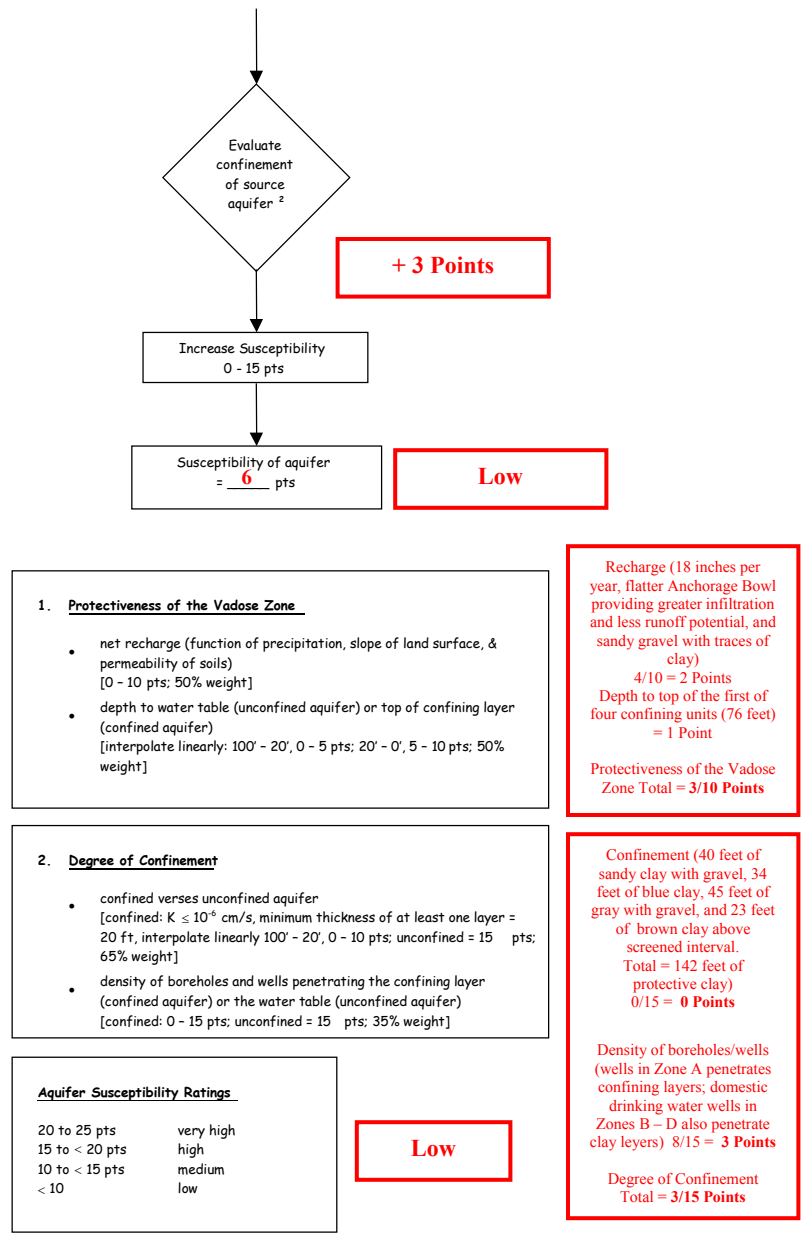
Evaluate confinement of source aquifer ²

+ 3 Points

Increase Susceptibility
0 - 15 pts

Susceptibility of aquifer
= 6 pts

Low

1. Protectiveness of the Vadose Zone

• net recharge (function of precipitation, slope of land surface, & permeability of soils)
[0 – 10 pts; 50% weight]

• depth to water table (unconfined aquifer) or top of confining layer (confined aquifer)
[interpolate linearly: 100' – 20', 0 – 5 pts; 20' – 0', 5 – 10 pts; 50% weight]

Recharge (18 inches per year, flatter Anchorage Bowl providing greater infiltration and less runoff potential, and sandy gravel with traces of clay)
4/10 = 2 Points
Depth to top of the first of four confining units (76 feet) = 1 Point

Protectiveness of the Vadose Zone Total = 3/10 Points

2. Degree of Confinement

• confined verses unconfined aquifer
[confined: K $\leq 10^{-6}$ cm/s, minimum thickness of at least one layer = 20 ft, interpolate linearly 100' – 20', 0 – 10 pts; unconfined = 15 pts; 65% weight]

• density of boreholes and wells penetrating the confining layer (confined aquifer) or the water table (unconfined aquifer)
[confined: 0 – 15 pts; unconfined = 15 pts; 35% weight]

Confinement (40 feet of sandy clay with gravel, 34 feet of blue clay, 45 feet of gray with gravel, and 23 feet of brown clay above screened interval.
Total = 142 feet of protective clay)
0/15 = 0 Points

Density of boreholes/wells (wells in Zone A penetrates confining layers; domestic drinking water wells in Zones B – D also penetrate clay leyers) 8/15 = 3 Points

Degree of Confinement Total = 3/15 Points

Aquifer Susceptibility Ratings

| | |
|---|---|
| 20 to 25 pts | very high |
| 15 to < 20 pts | high |
| 10 to < 15 pts | medium |
| < 10 | low |

Low